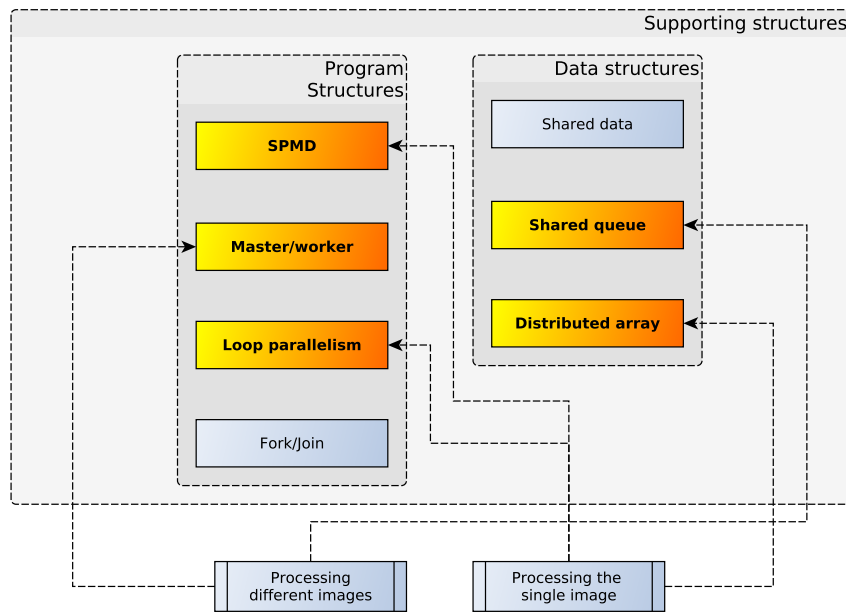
Supporting structures

Program Structures

SPMD

Master/worker

Loop parallelism

Fork/Join

Data structures

Shared data

Shared queue

Distributed array

Processing different images

Processing the single image